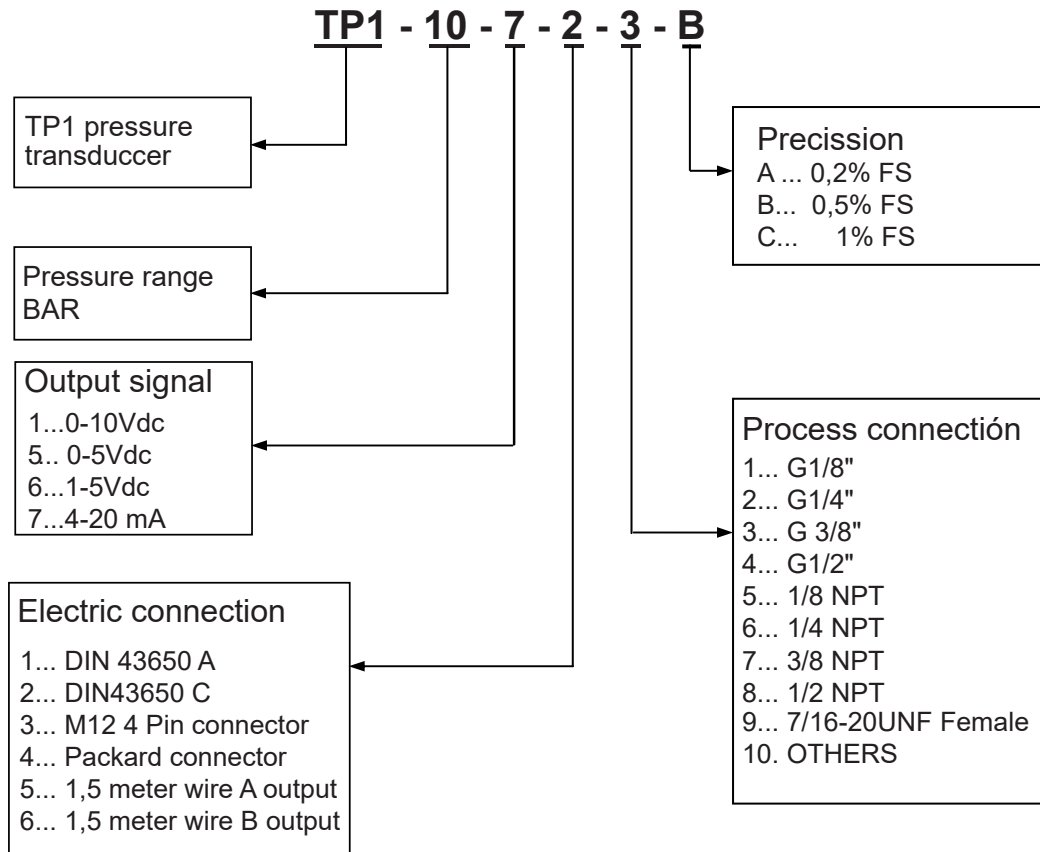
TP1 - 10 - 7 - 2 - 3 - B

TP1 pressure transduccer

Pressure range BAR

Output signal
1...0-10Vdc
5... 0-5Vdc
6...1-5Vdc
7...4-20 mA

Electric connection
1... DIN 43650 A
2... DIN43650 C
3... M12 4 Pin connector
4... Packard connector
5... 1,5 meter wire A output
6... 1,5 meter wire B output

Precission
A ... 0,2% FS
B... 0,5% FS
C... 1% FS

Process connectión
1... G1/8"
2... G1/4"
3... G 3/8"
4... G1/2"
5... 1/8 NPT
6... 1/4 NPT
7... 3/8 NPT
8... 1/2 NPT
9... 7/16-20UNF Female
10. OTHERS